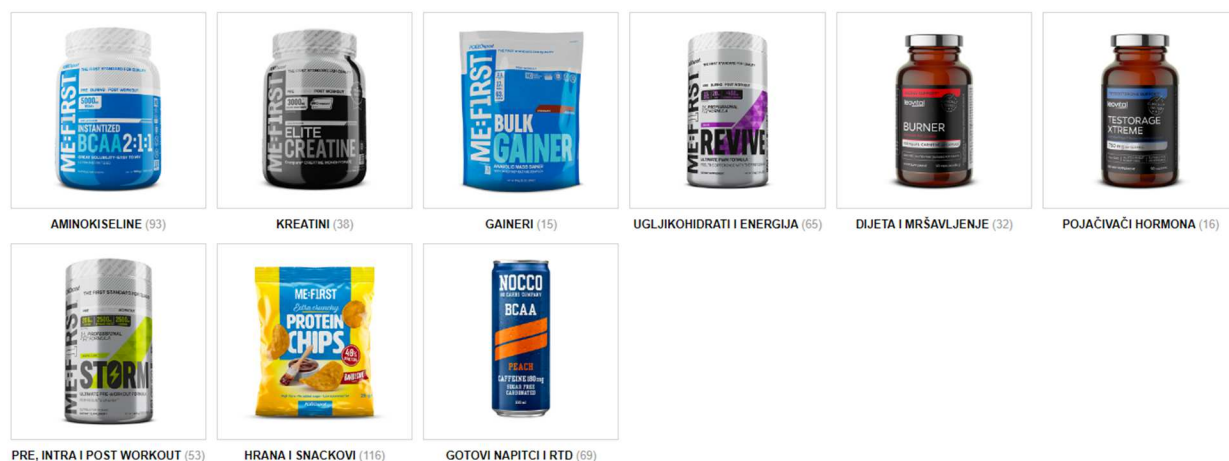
ME:FIRST
INSTANTIZED
BCAA 2:1:1

AMINOKISELINE (93)

ME:FIRST
ELITE
CREATINE

KREATINI (38)

ME:FIRST
BULK
GAINER

GAINERI (15)

ME:FIRST
REVIVE

UGLJIKOHIDRATI I ENERGIJA (65)

BURNER

DIJETA I MRŠAVLJENJE (32)

TESTORAGE
XTREME

POJAČIVAČI HORMONA (16)

ME:FIRST
STORM

PRE, INTRA I POST WORKOUT (53)

ME:FIRST
PROTEIN
CHIPS

HRANA I SNACKOVI (116)

NOCCO
BCAA
PEACH

GOTOVI NAPITCI I RTD (69)